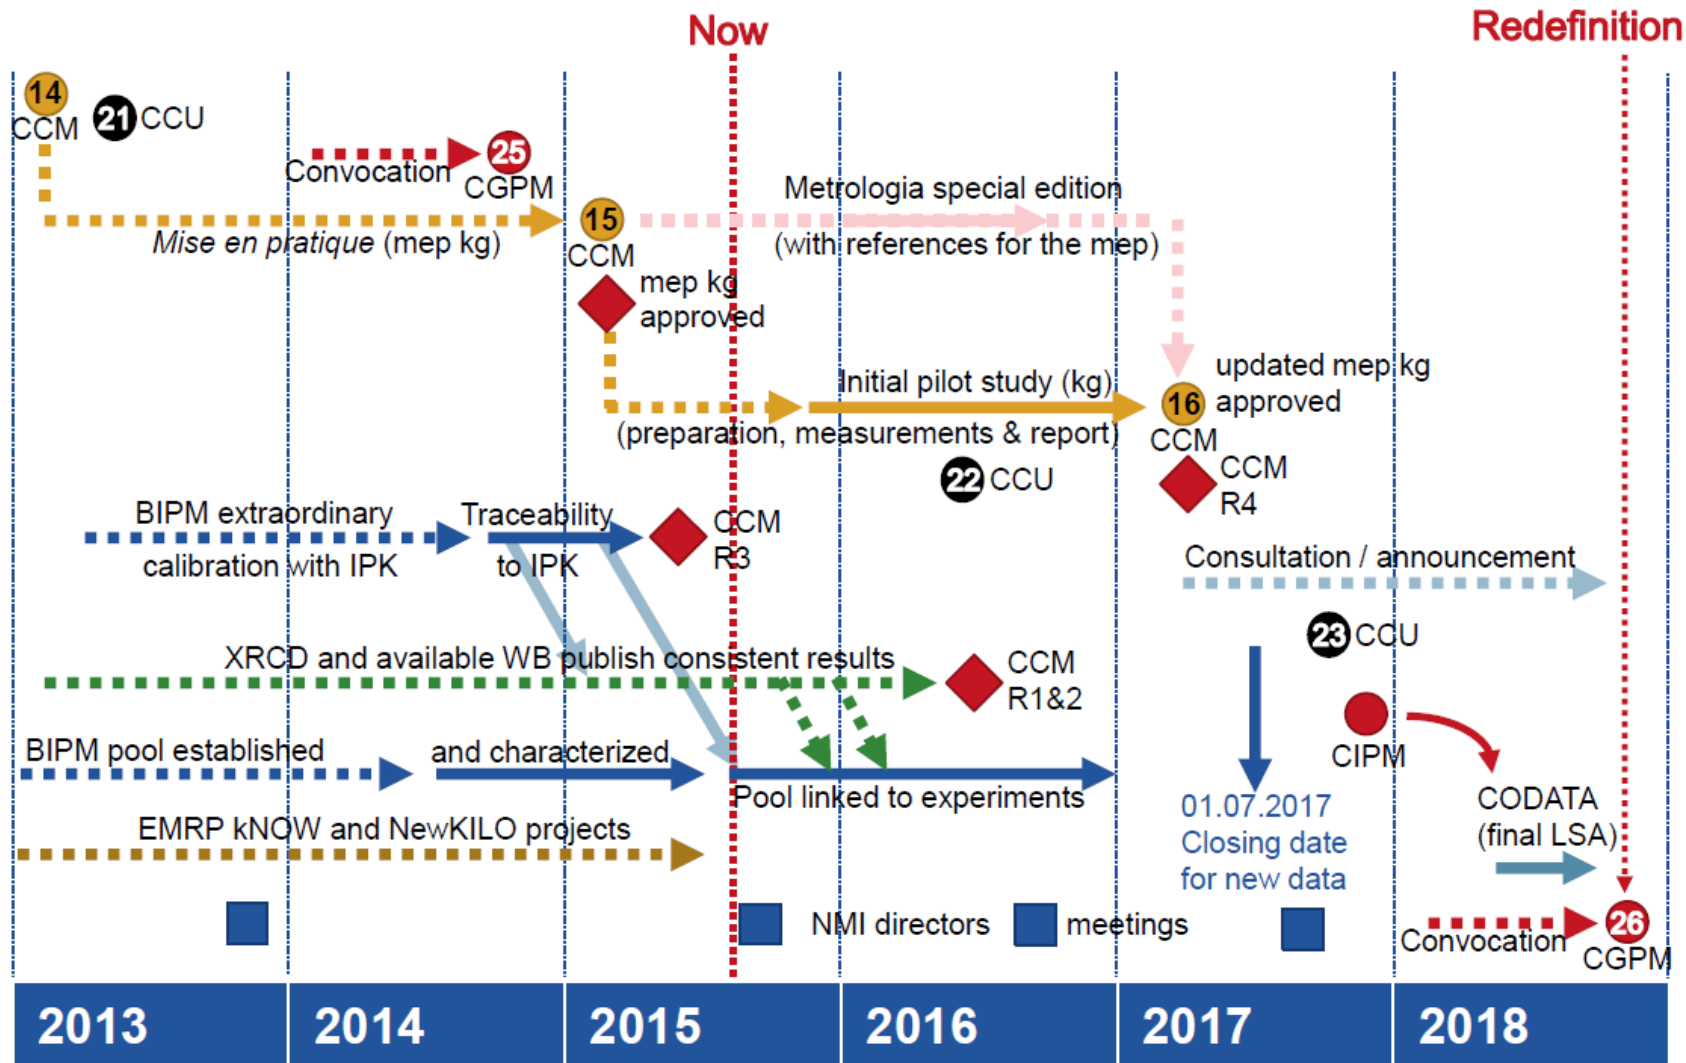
Now

Redefinition

14 CCM

21 CCU

Convocation

25 CGPM

Mise en pratique (mep kg)

15 CCM

Metrologia special edition (with references for the mep)

mep kg approved

Initial pilot study (kg) (preparation, measurements & report)

updated mep kg approved

16 CCM

22 CCU

CCM R4

BIPM extraordinary calibration with IPK

Traceability to IPK

CCM R3

Consultation / announcement

23 CCU

XRCD and available WB publish consistent results

CCM R1&2

CIPM

BIPM pool established

and characterized

Pool linked to experiments

01.07.2017 Closing date for new data

CODATA (final LSA)

EMRP kNOW and NewKILO projects

NMI directors

meetings

Convocation

26 CGPM

| 2013 | 2014 | 2015 | 2016 | 2017 | 2018 |